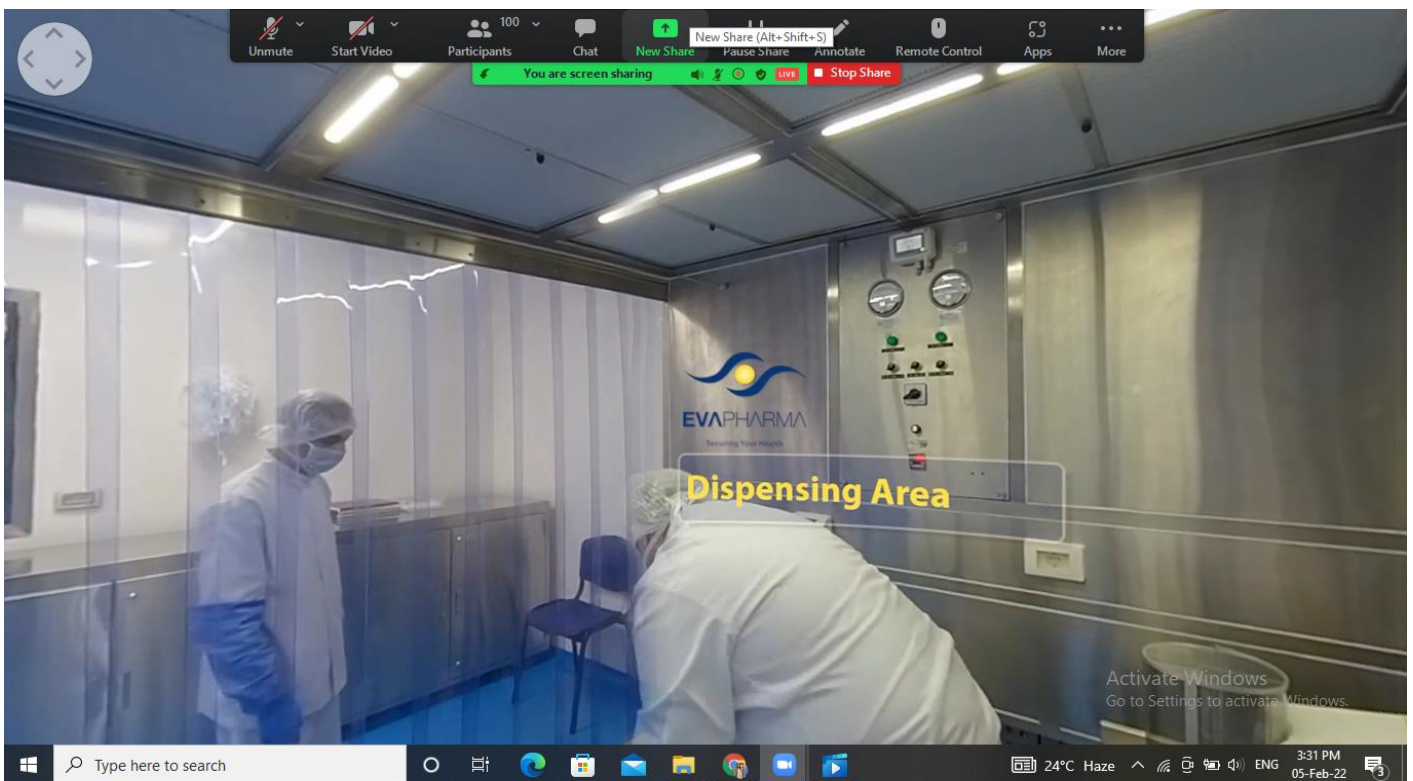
Unmute
Start Video
100
Participants
Chat
New Share
New Share (Alt+Shift+S)
Pause Share
Annotate
Remote Control
Apps
More

You are screen sharing
LIVE
Stop Share

EVAPHARMA
Securing Your Health

Dispensing Area

Activate Windows
Go to Settings to activate Windows.

Type here to search
24°C Haze
ENG
3:31 PM
05-Feb-22
3